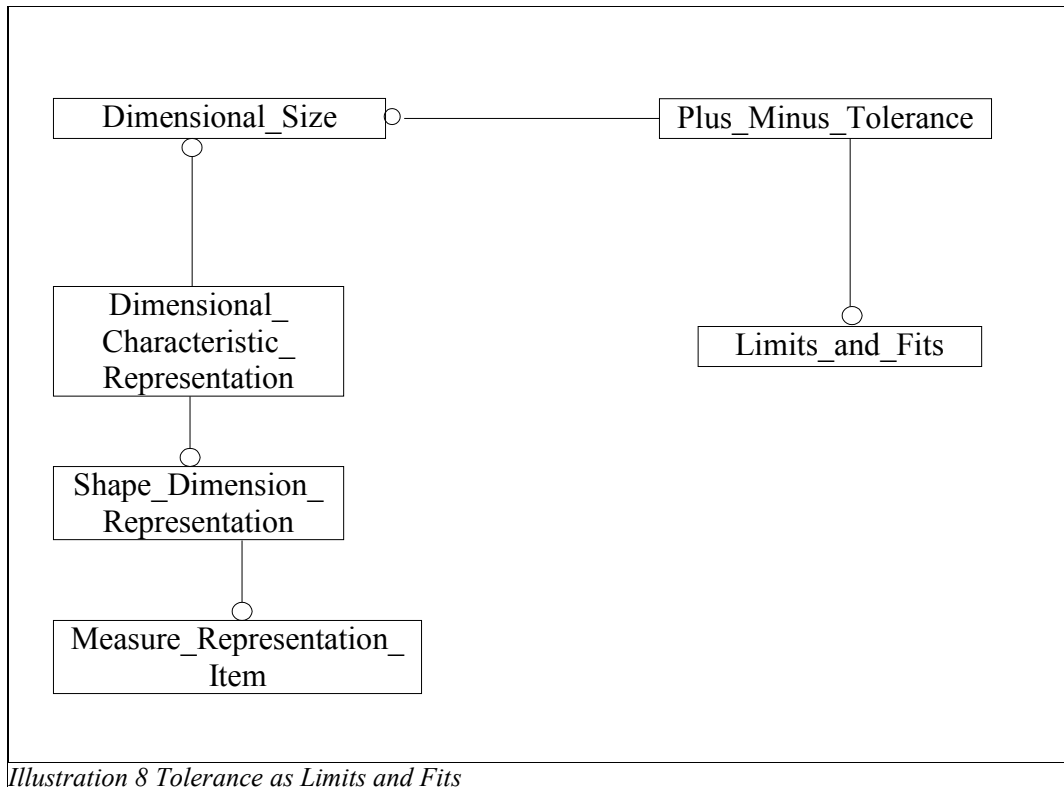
Dimensional_Size

Plus_Minus_Tolerance

Dimensional_Characteristic_Representation

Limits_and_Fits

Shape_Dimension_Representation

Measure_Representation_Item

*Illustration 8 Tolerance as Limits and Fits*